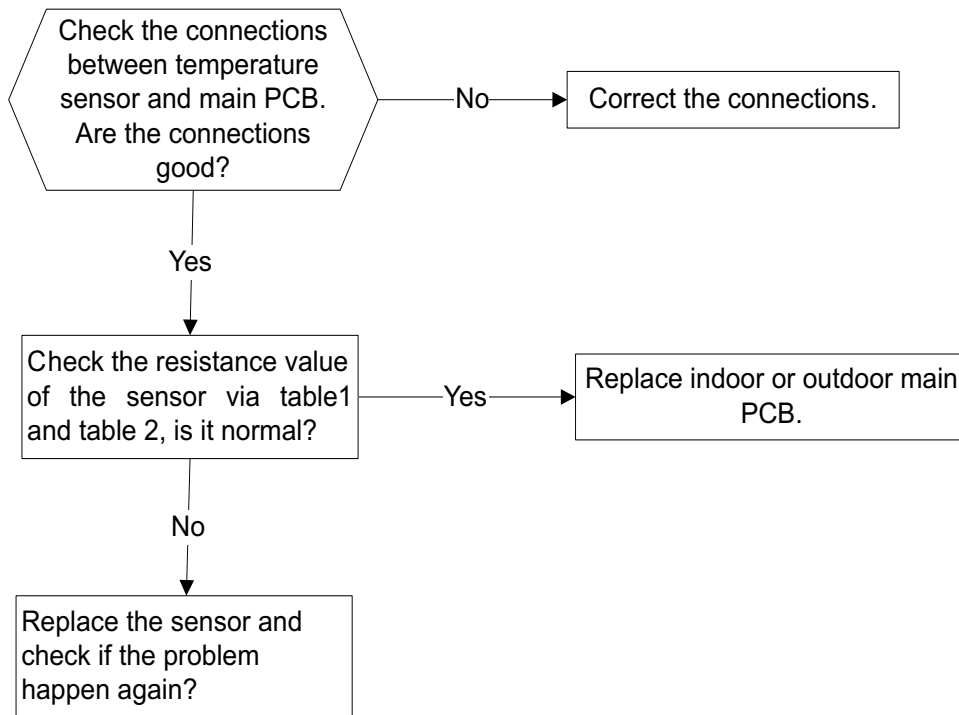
Check the connections between temperature sensor and main PCB. Are the connections good?

No

Correct the connections.

Yes

Check the resistance value of the sensor via table1 and table 2, is it normal?

Yes

Replace indoor or outdoor main PCB.

No

Replace the sensor and check if the problem happen again?